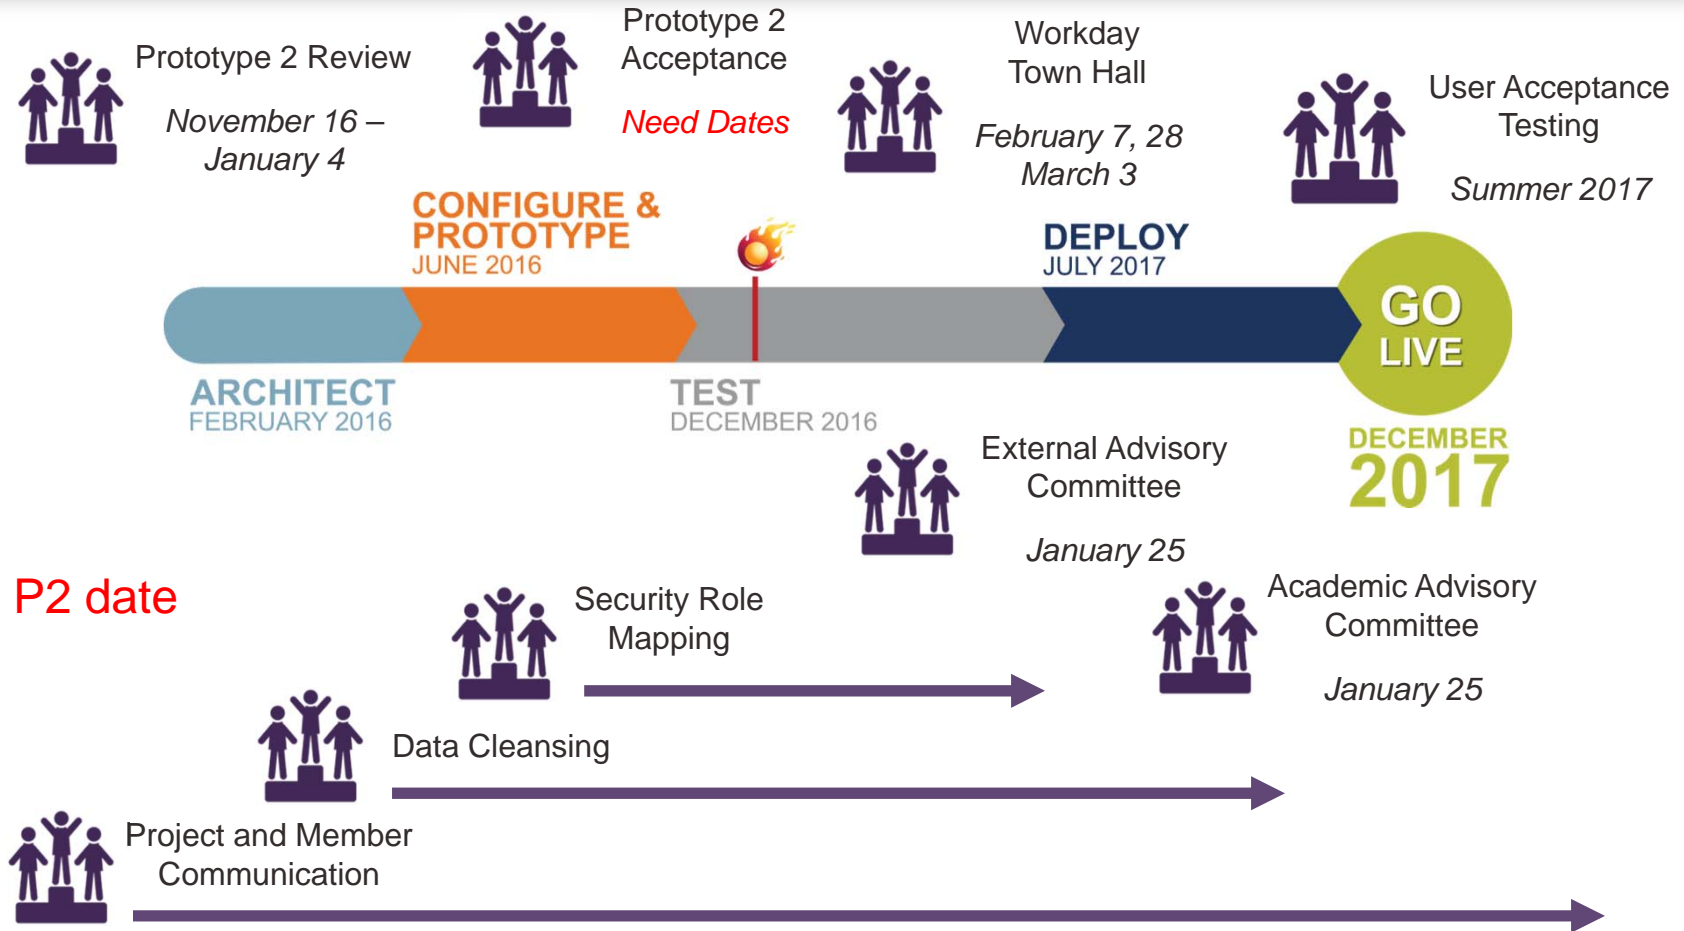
Prototype 2 Review

November 16 – January 4

Prototype 2 Acceptance

Need Dates

Workday Town Hall

February 7, 28 March 3

User Acceptance Testing

Summer 2017

CONFIGURE & PROTOTYPE
JUNE 2016

DEPLOY
JULY 2017

GO LIVE

ARCHITECT
FEBRUARY 2016

TEST
DECEMBER 2016

DECEMBER
2017

External Advisory Committee

January 25

P2 date

Security Role Mapping

Academic Advisory Committee

January 25

Data Cleansing

Project and Member Communication